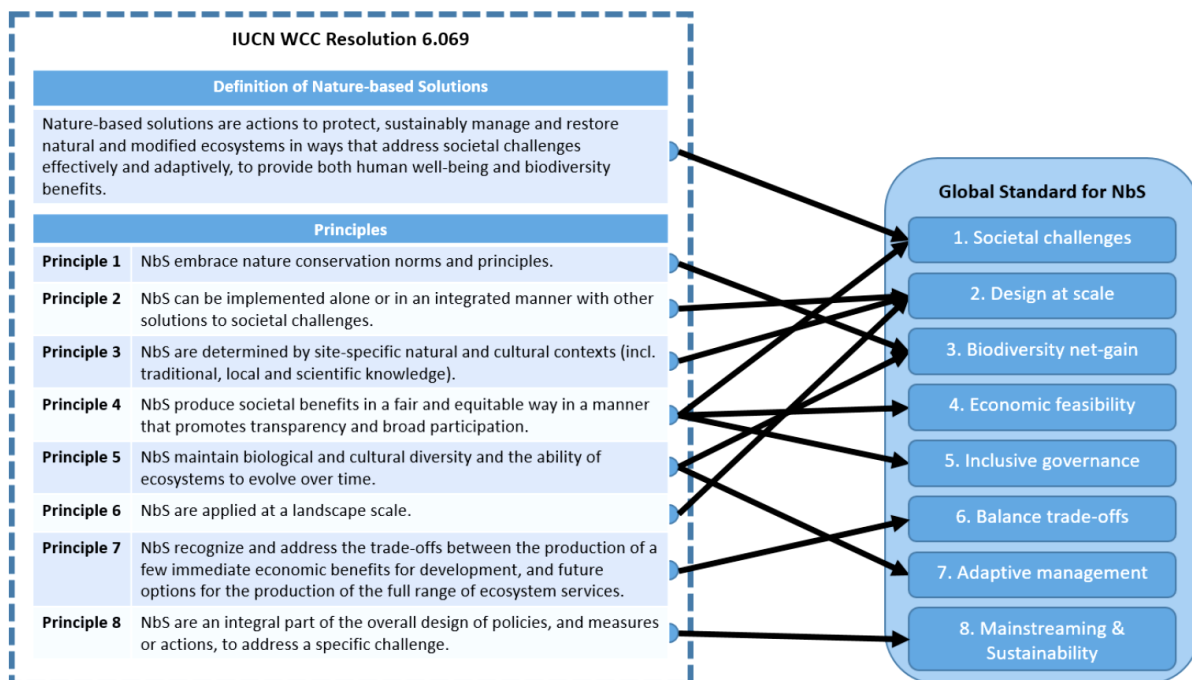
IUCN WCC Resolution 6.069

Definition of Nature-based Solutions

Nature-based solutions are actions to protect, sustainably manage and restore natural and modified ecosystems in ways that address societal challenges effectively and adaptively, to provide both human well-being and biodiversity benefits.

Principles

| | |
|---|---|
| Principle 1 | NbS embrace nature conservation norms and principles. |
| Principle 2 | NbS can be implemented alone or in an integrated manner with other solutions to societal challenges. |
| Principle 3 | NbS are determined by site-specific natural and cultural contexts (incl. traditional, local and scientific knowledge). |
| Principle 4 | NbS produce societal benefits in a fair and equitable way in a manner that promotes transparency and broad participation. |
| Principle 5 | NbS maintain biological and cultural diversity and the ability of ecosystems to evolve over time. |
| Principle 6 | NbS are applied at a landscape scale. |
| Principle 7 | NbS recognize and address the trade-offs between the production of a few immediate economic benefits for development, and future options for the production of the full range of ecosystem services. |
| Principle 8 | NbS are an integral part of the overall design of policies, and measures or actions, to address a specific challenge. |

Global Standard for NbS

1. Societal challenges
2. Design at scale
3. Biodiversity net-gain
4. Economic feasibility
5. Inclusive governance
6. Balance trade-offs
7. Adaptive management
8. Mainstreaming & Sustainability